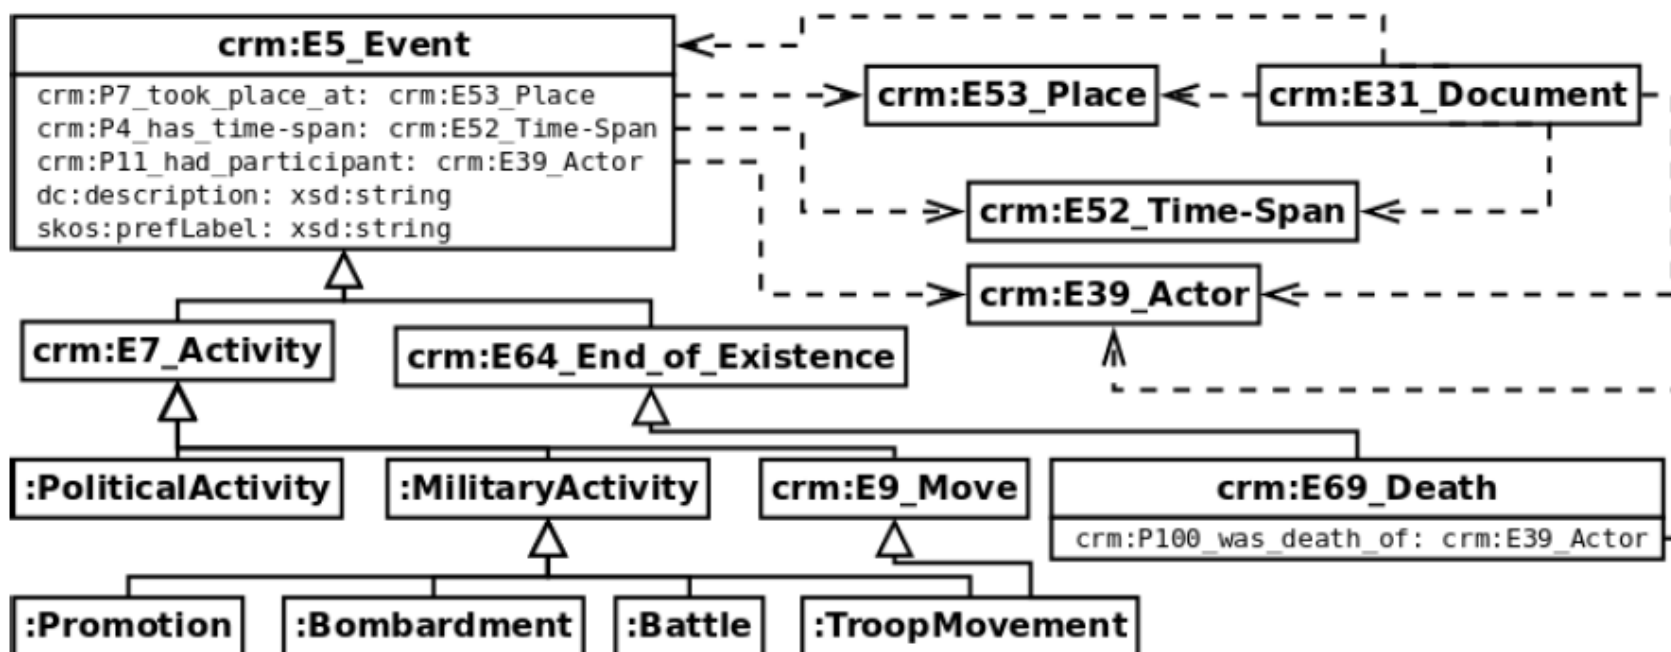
crm:E5_Event
crm:P7_took_place_at: crm:E53_Place
crm:P4_has_time-span: crm:E52_Time-Span
crm:P11_had_participant: crm:E39_Actor
dc:description: xsd:string
skos:prefLabel: xsd:string

crm:E53_Place

crm:E31_Document

crm:E52_Time-Span

crm:E39_Actor

crm:E7_Activity

crm:E64_End_of_Existence

:PoliticalActivity

:MilitaryActivity

crm:E9_Move

crm:E69_Death
crm:P100_was_death_of: crm:E39_Actor

:Promotion

:Bombardment

:Battle

:TroopMovement